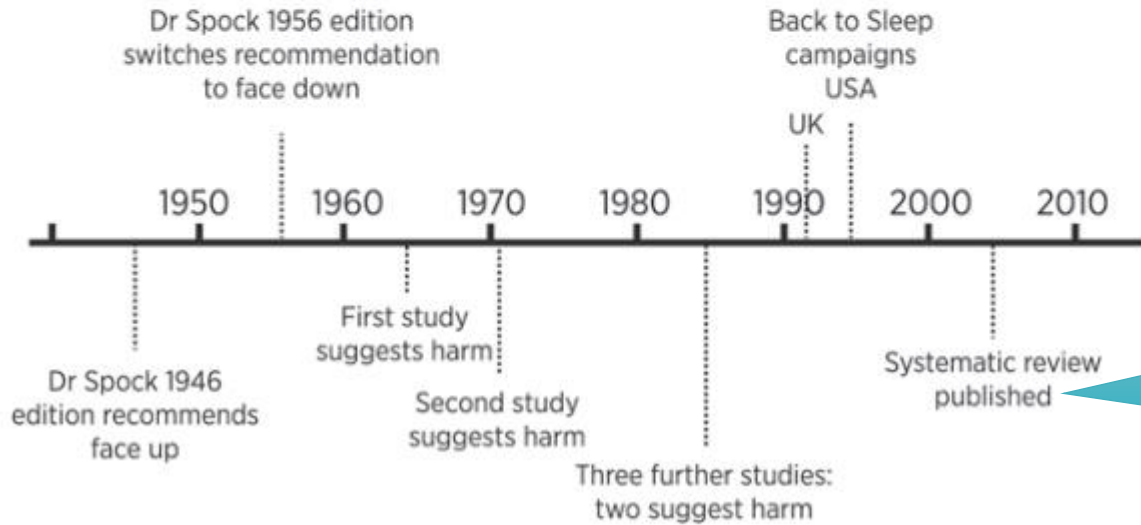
Dr Spock 1956 edition switches recommendation to face down

Back to Sleep campaigns USA

UK

1950 1960 1970 1980 1990 2000 2010

First study suggests harm

Dr Spock 1946 edition recommends face up

Second study suggests harm

Three further studies: two suggest harm

Systematic review published